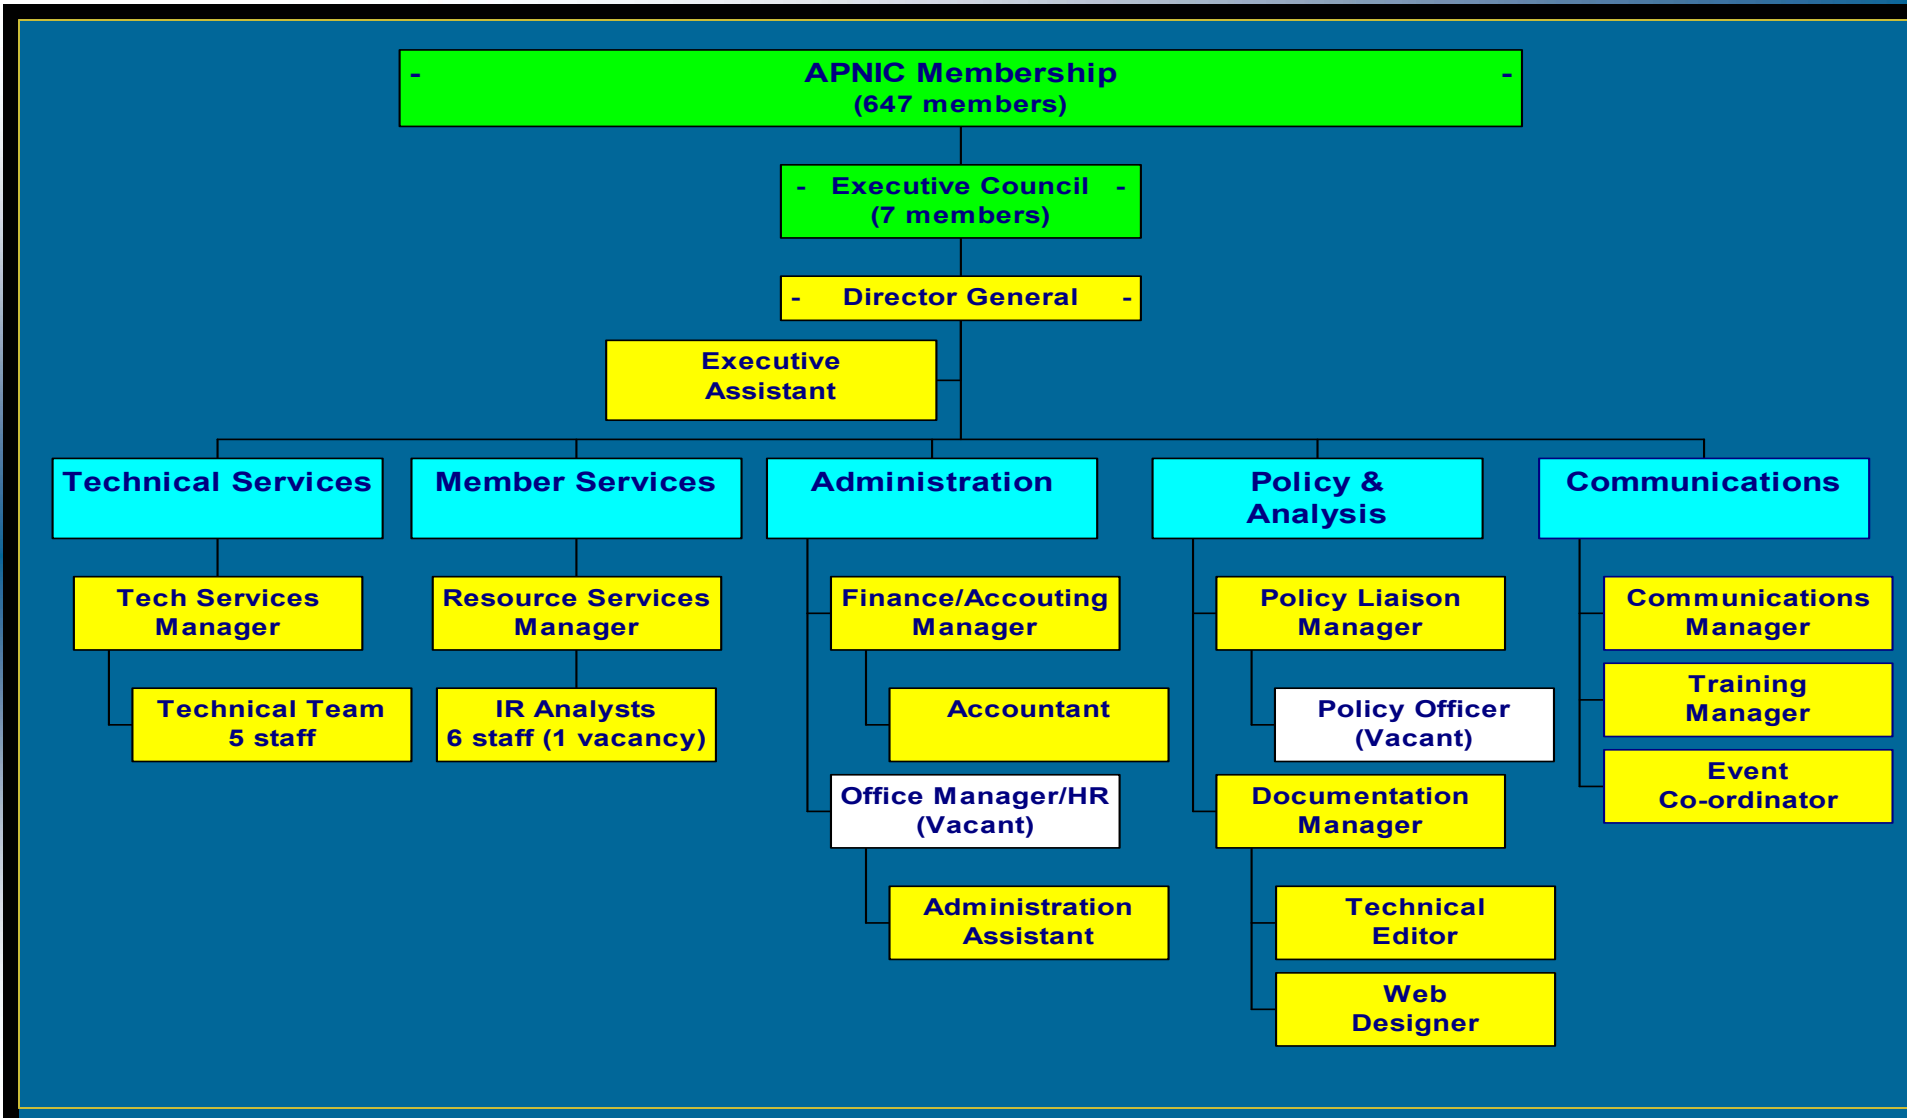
- APNIC Membership -
(647 members)

- Executive Council -
(7 members)

- Director General -

Executive Assistant

Technical Services

Tech Services Manager

Technical Team
5 staff

Member Services

Resource Services Manager

IR Analysts
6 staff (1 vacancy)

Administration

Finance/Accouting Manager

Accountant

Office Manager/HR
(Vacant)

Administration Assistant

Policy & Analysis

Policy Liaison Manager

Policy Officer
(Vacant)

Documentation Manager

Technical Editor

Web Designer

Communications

Communications Manager

Training Manager

Event Co-ordinator